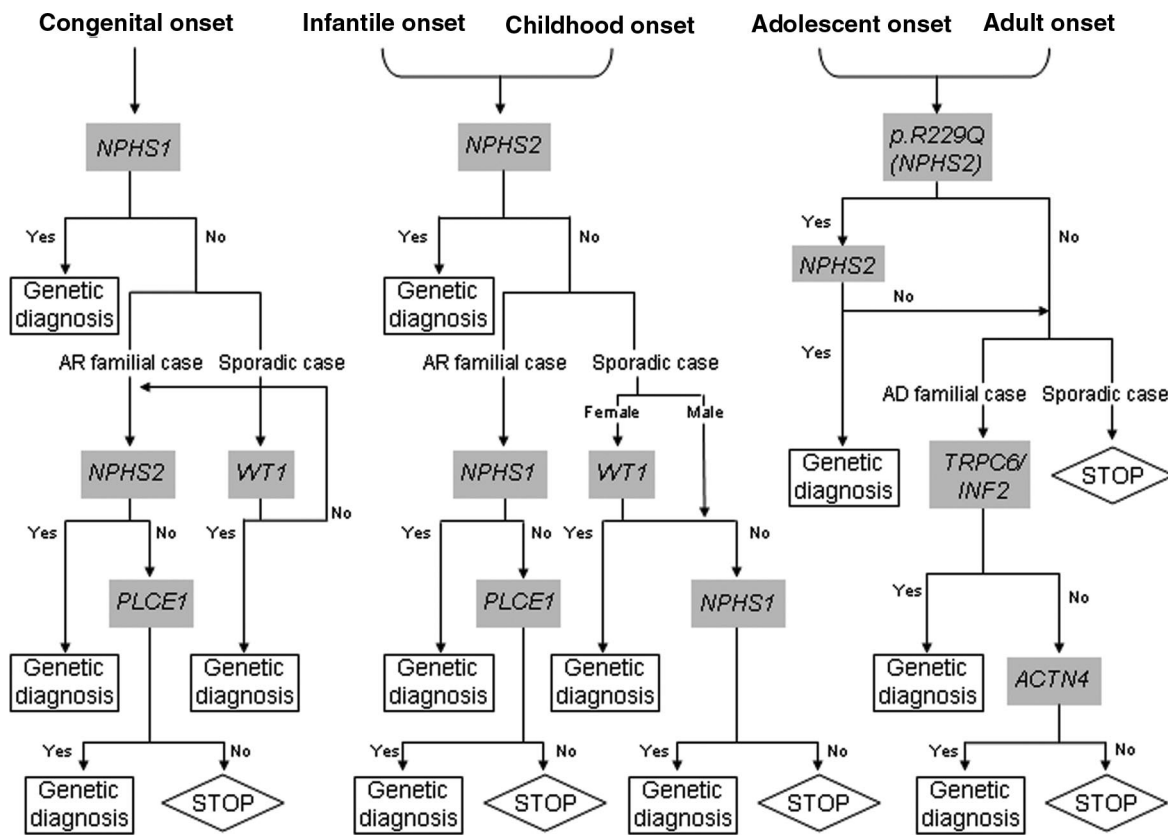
Congenital onset

NPHS1

Yes

No

Genetic diagnosis

AR familial case

Sporadic case

NPHS2

WT1

No

Yes

No

Yes

PLCE1

Genetic diagnosis

Genetic diagnosis

Yes

No

Genetic diagnosis

STOP

Infantile onset

Childhood onset

NPHS2

Yes

No

Genetic diagnosis

AR familial case

Sporadic case

Female

Male

NPHS1

WT1

Yes

No

Yes

No

PLCE1

NPHS1

Genetic diagnosis

Genetic diagnosis

Yes

No

Yes

No

Genetic diagnosis

STOP

Genetic diagnosis

STOP

Adolescent onset

Adult onset

p.R229Q (NPHS2)

Yes

No

NPHS2

No

Yes

AD familial case

Sporadic case

Genetic diagnosis

TRPC6/ INF2

STOP

Yes

No

Genetic diagnosis

ACTN4

Yes

No

Genetic diagnosis

STOP